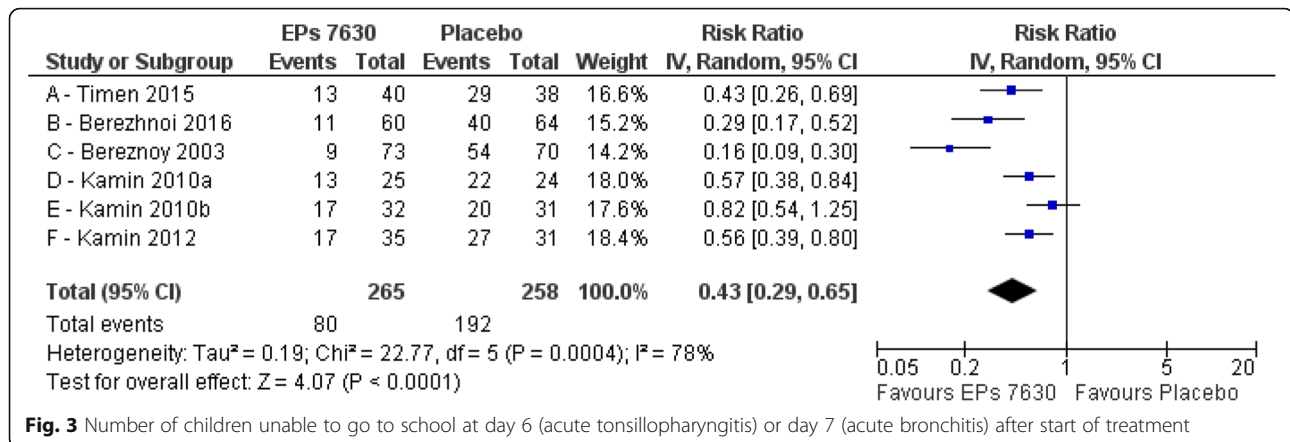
| Study or Subgroup | EPs 7630 Events | EPs 7630 Total | Placebo Events | Placebo Total | Weight | Risk Ratio IV, Random, 95% CI |
|---|---|---|---|---|---|---|
| A - Timen 2015 | 13 | 40 | 29 | 38 | 16.6% | 0.43 [0.26, 0.69] |
| B - Berezhnoi 2016 | 11 | 60 | 40 | 64 | 15.2% | 0.29 [0.17, 0.52] |
| C - Bereznoy 2003 | 9 | 73 | 54 | 70 | 14.2% | 0.16 [0.09, 0.30] |
| D - Kamin 2010a | 13 | 25 | 22 | 24 | 18.0% | 0.57 [0.38, 0.84] |
| E - Kamin 2010b | 17 | 32 | 20 | 31 | 17.6% | 0.82 [0.54, 1.25] |
| F - Kamin 2012 | 17 | 35 | 27 | 31 | 18.4% | 0.56 [0.39, 0.80] |
| Total (95% CI) | | 265 | | 258 | 100.0% | 0.43 [0.29, 0.65] |
| Total events | 80 | | 192 | | | |

Heterogeneity: Tau² = 0.19; Chi² = 22.77, df = 5 (P = 0.0004); I² = 78%
Test for overall effect: Z = 4.07 (P < 0.0001)

Risk Ratio
IV, Random, 95% CI

0.05 0.2 1 5 20
Favours EPs 7630 Favours Placebo

**Fig. 3** Number of children unable to go to school at day 6 (acute tonsillopharyngitis) or day 7 (acute bronchitis) after start of treatment